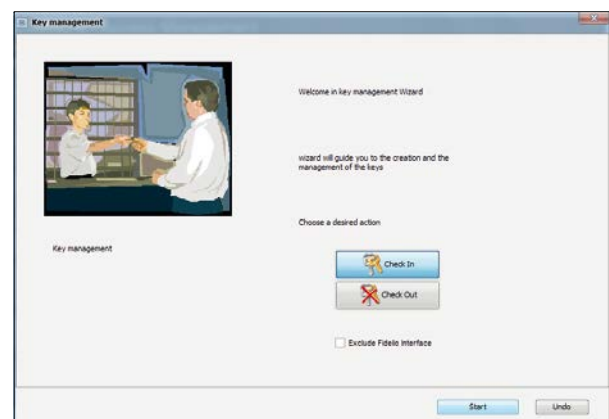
Key management

Welcome in key management Wizard

wizard will guide you to the creation and the management of the keys

Choose a desired action

Key management

Check In

Check Out

Exclude Fidelio Interface

Start

Undo